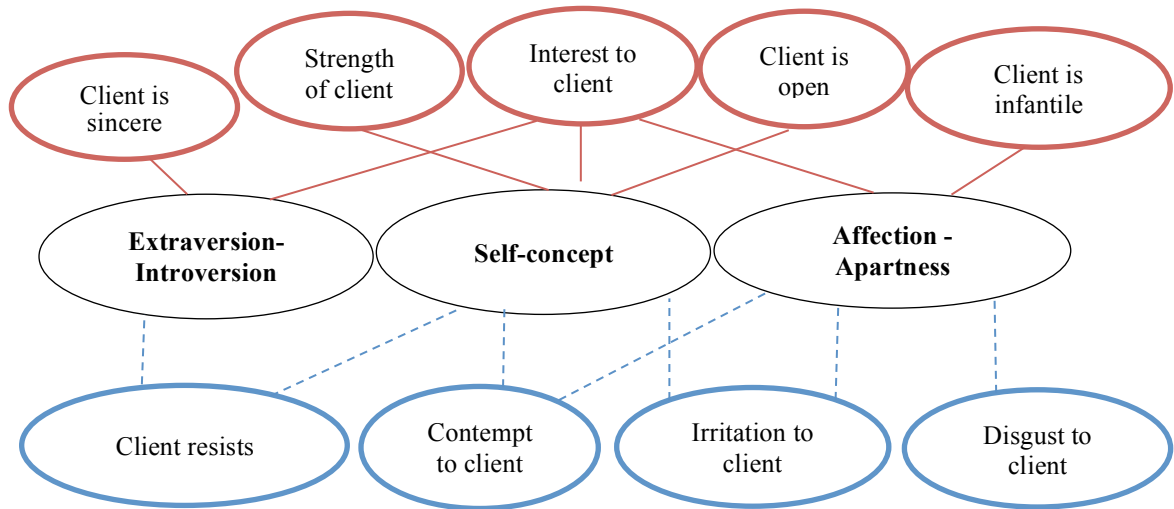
Client is sincere

Strength of client

Interest to client

Client is open

Client is infantile

Extraversion-Introversion

Self-concept

Affection - Apartness

Client resists

Contempt to client

Irritation to client

Disgust to client